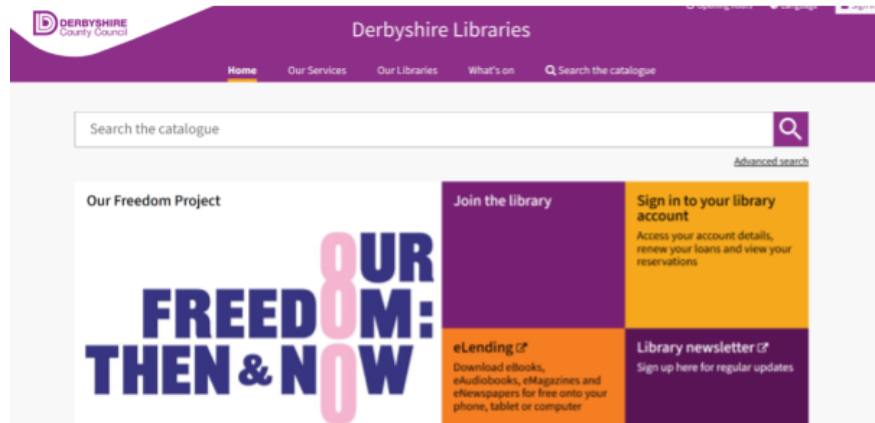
DERBYSHIRE County Council

Opening hours Language Sign in

Derbyshire Libraries

Home Our Services Our Libraries What's on Search the catalogue

Search the catalogue

Advanced search

Our Freedom Project

OUR FREEDOM: THEN & NOW

80

Join the library

Sign in to your library account

Access your account details, renew your loans and view your reservations

eLending

Download eBooks, eAudiobooks, eMagazines and eNewspapers for free onto your phone, tablet or computer

Library newsletter

Sign up here for regular updates